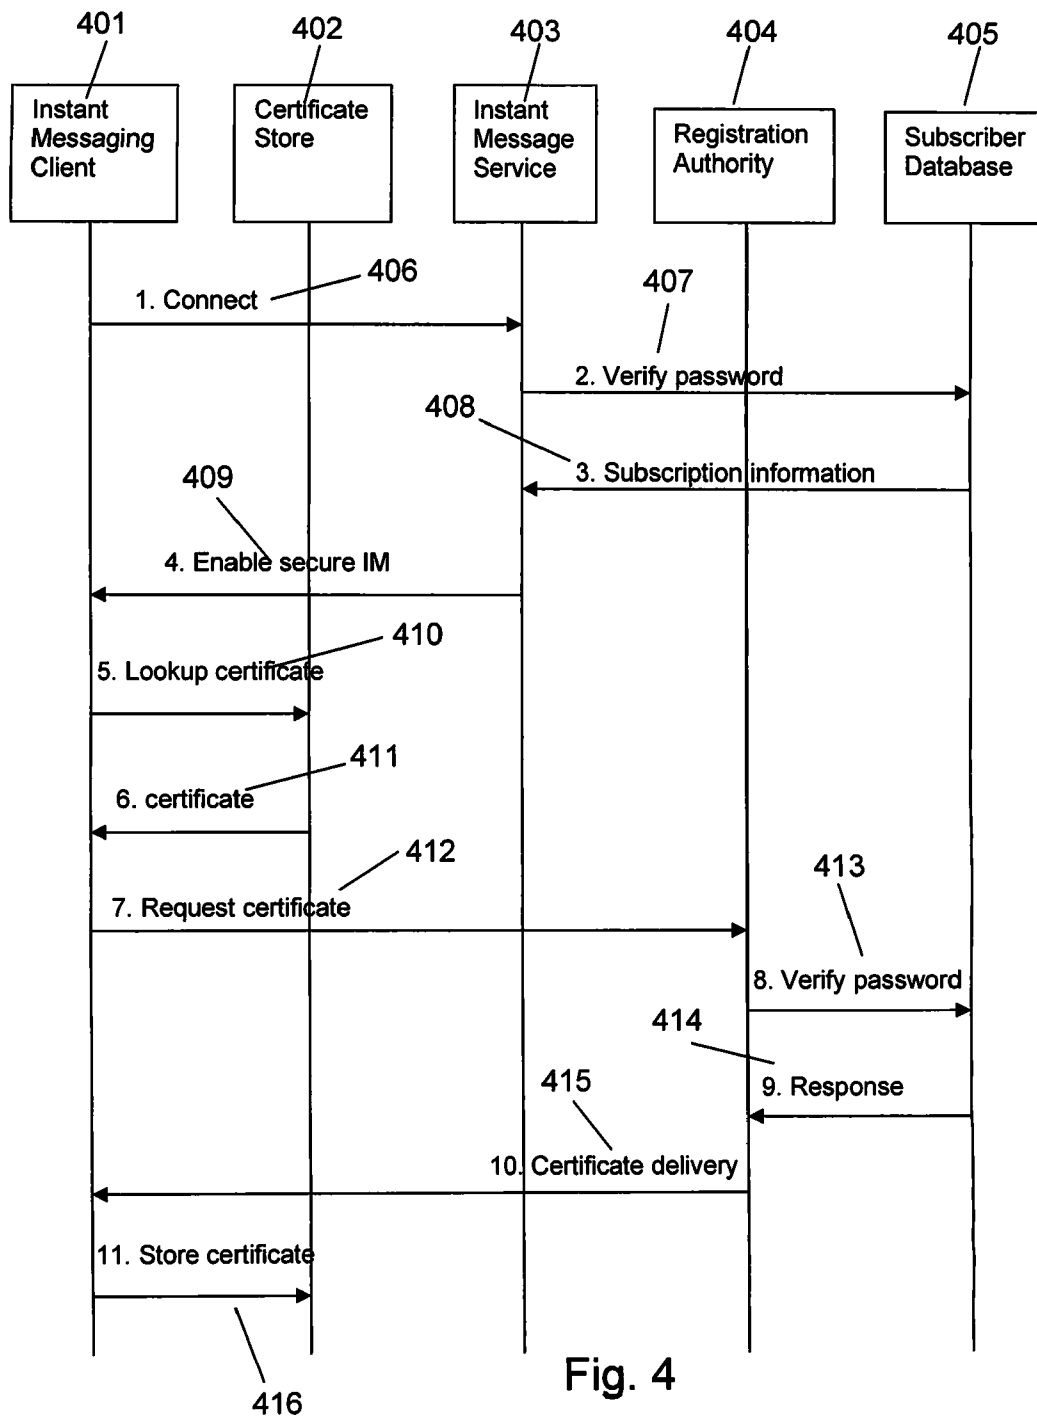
401
402
403
404
405

Instant Messaging Client

Certificate Store

Instant Message Service

Registration Authority

Subscriber Database

406
1. Connect

407
2. Verify password

408
3. Subscription information

409
4. Enable secure IM

410
5. Lookup certificate

411
6. certificate

412
7. Request certificate

413
8. Verify password

414
9. Response

415
10. Certificate delivery

11. Store certificate

416

Fig. 4